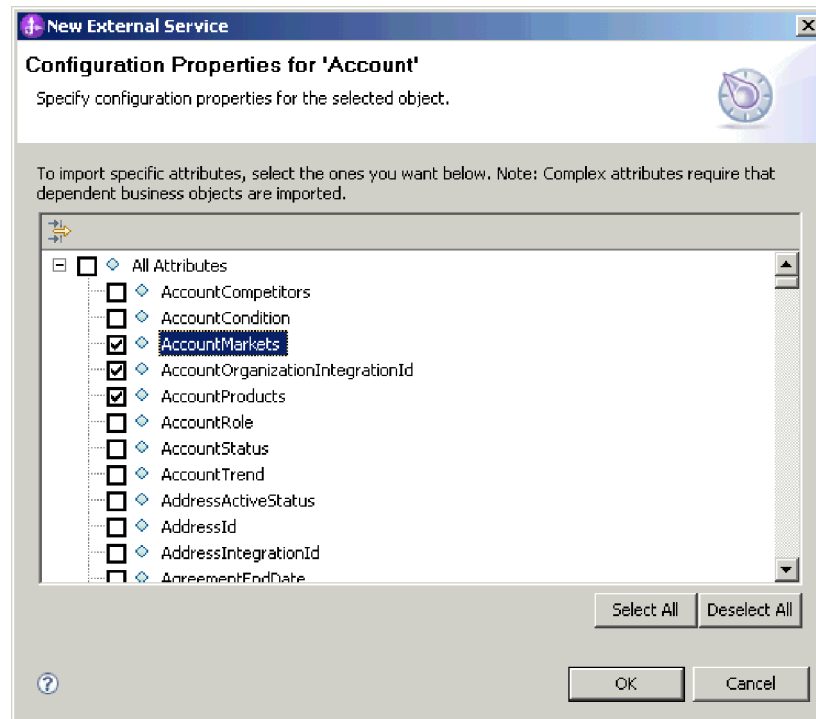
New External Service

Configuration Properties for 'Account'

Specify configuration properties for the selected object.

To import specific attributes, select the ones you want below. Note: Complex attributes require that dependent business objects are imported.

All Attributes
AccountCompetitors
AccountCondition
AccountMarkets
AccountOrganizationIntegrationId
AccountProducts
AccountRole
AccountStatus
AccountTrend
AddressActiveStatus
AddressId
AddressIntegrationId
AgreementEndDate

Select All
Deselect All

OK
Cancel